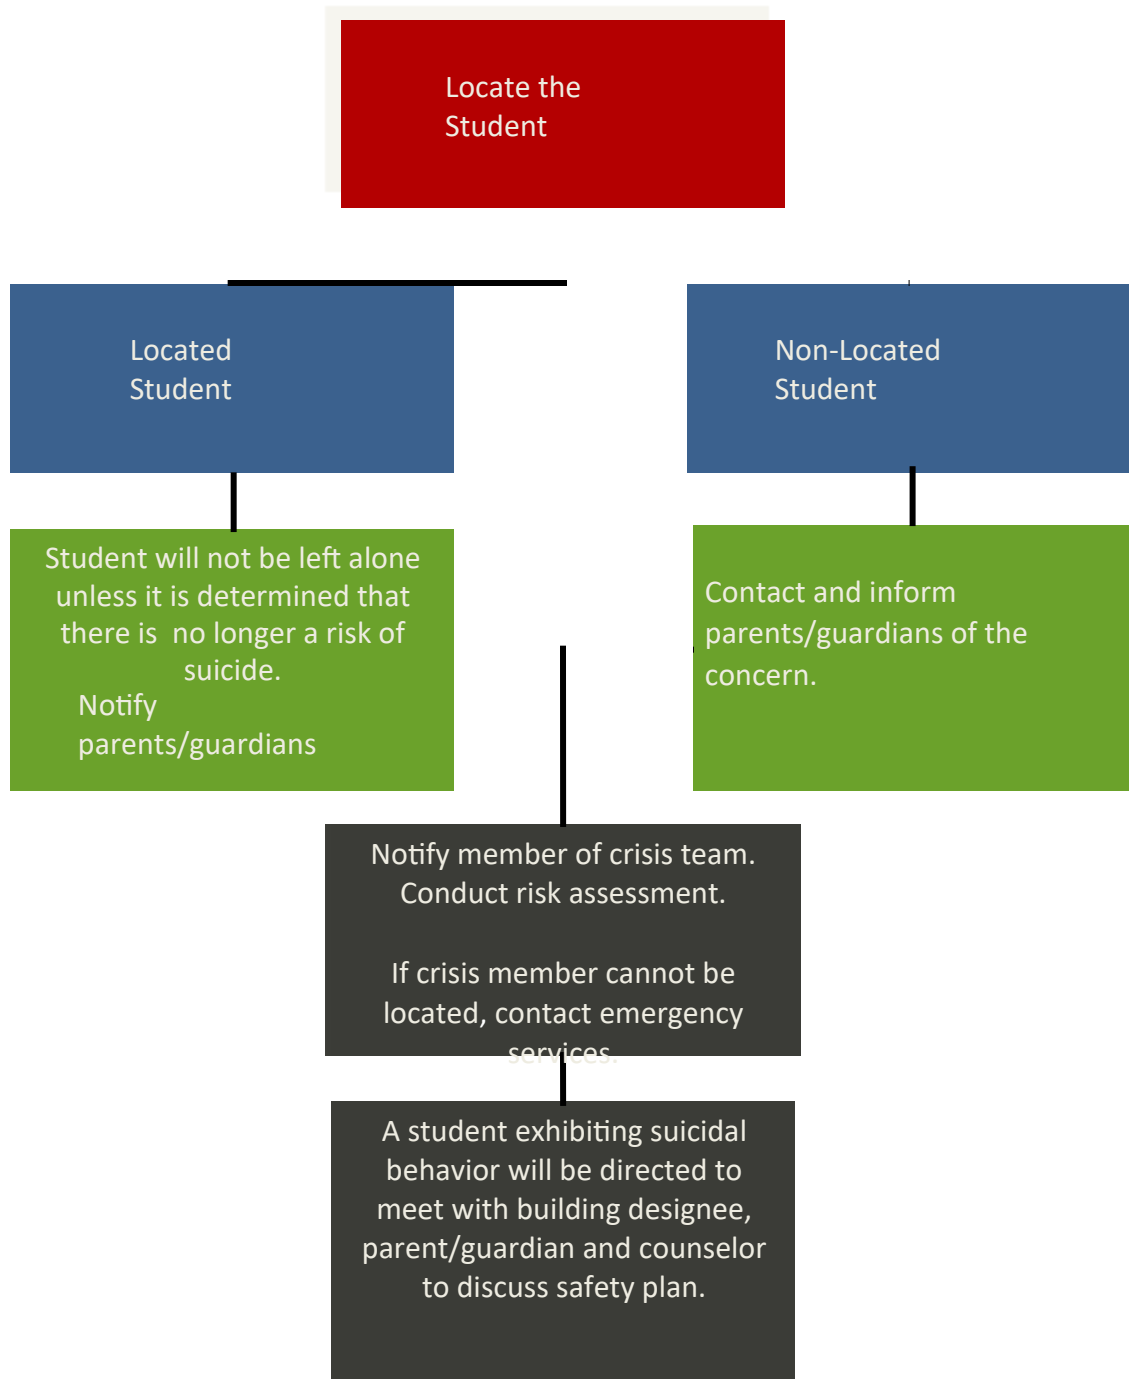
Locate the Student

Located Student

Non-Located Student

Student will not be left alone unless it is determined that there is no longer a risk of suicide.

Notify parents/guardians

Contact and inform parents/guardians of the concern.

Notify member of crisis team. Conduct risk assessment.

If crisis member cannot be located, contact emergency services.

A student exhibiting suicidal behavior will be directed to meet with building designee, parent/guardian and counselor to discuss safety plan.